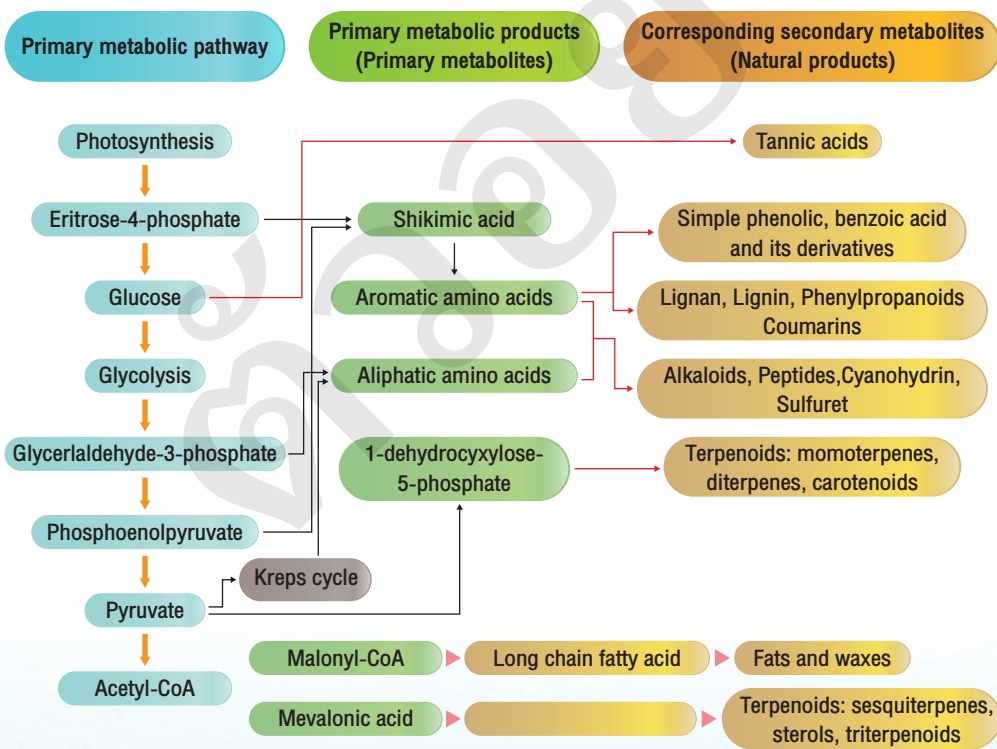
Primary metabolic pathway

Primary metabolic products (Primary metabolites)

Corresponding secondary metabolites (Natural products)

Photosynthesis

Tannic acids

Eritrose-4-phosphate

Shikimic acid

Simple phenolic, benzoic acid and its derivatives

Glucose

Aromatic amino acids

Lignan, Lignin, Phenylpropanoids Coumarins

Glycolysis

Aliphatic amino acids

Alkaloids, Peptides,Cyanohydrin, Sulfuret

Glycerlaldehyde-3-phosphate

1-dehydrocyxylose-5-phosphate

Terpenoids: momoterpenes, diterpenes, carotenoids

Phosphoenolpyruvate

Kreps cycle

Pyruvate

Malonyl-CoA

Long chain fatty acid

Fats and waxes

Acetyl-CoA

Mevalonic acid

Terpenoids: sesquiterpenes, sterols, triterpenoids